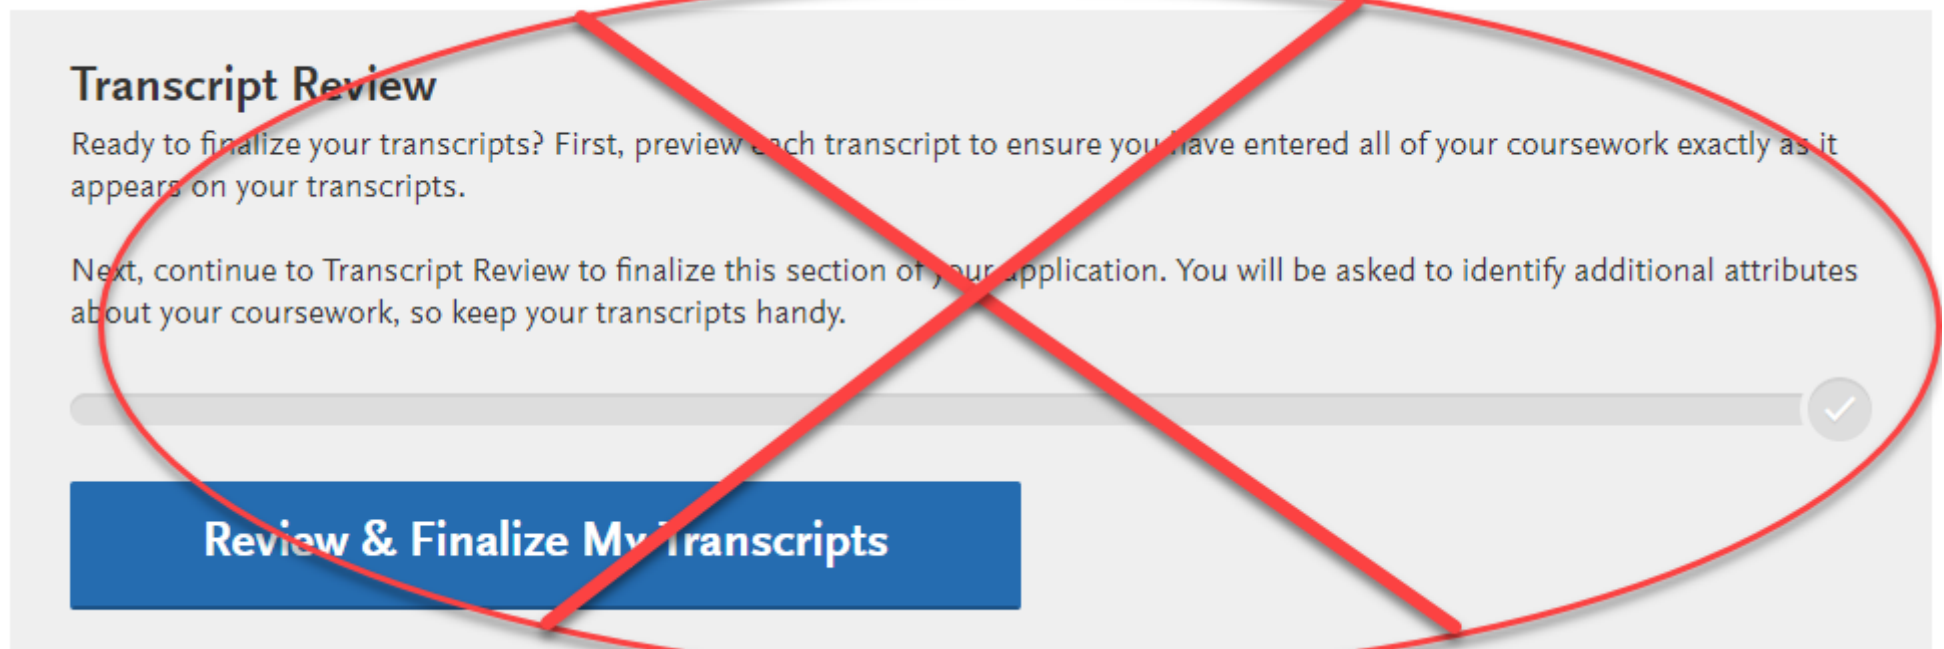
Transcript Review

Ready to finalize your transcripts? First, preview each transcript to ensure you have entered all of your coursework exactly as it appears on your transcripts.

Next, continue to Transcript Review to finalize this section of your application. You will be asked to identify additional attributes about your coursework, so keep your transcripts handy.

Review & Finalize My Transcripts